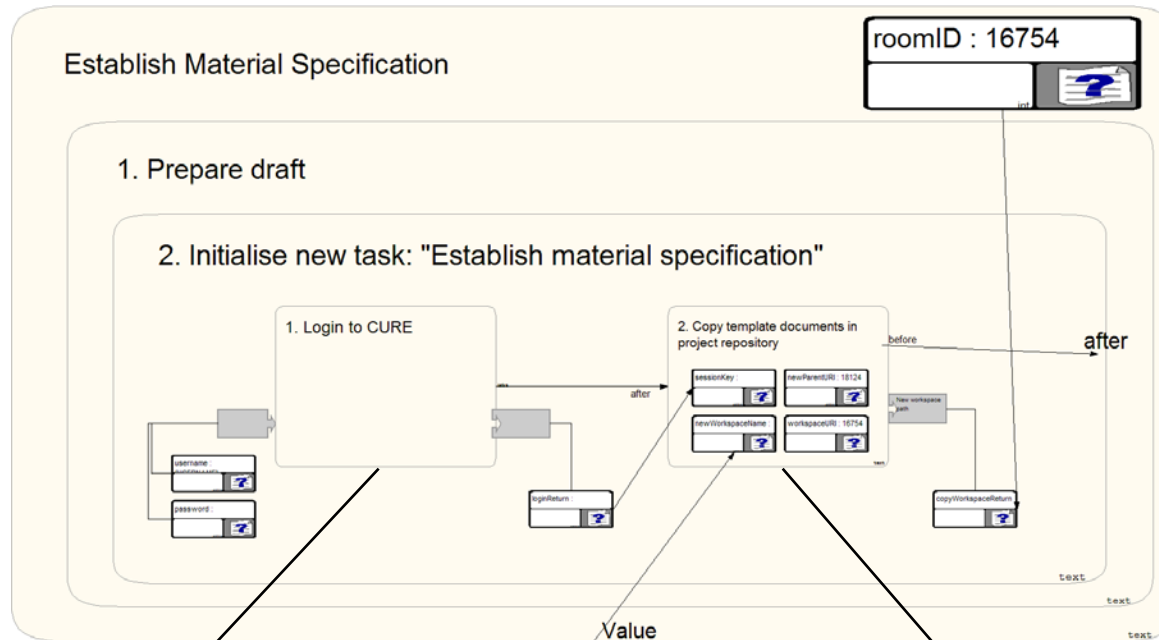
Establish Material Specification

roomID : 16754

int

1. Prepare draft

2. Initialise new task: "Establish material specification"

1. Login to CURE

2. Copy template documents in project repository

before

after

after

after

sessionKey :

newParentURI : 18124

newWorkspaceName :

workspaceURI : 16754

New workspace path

username : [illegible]

password :

loginReturn :

copyWorkspaceReturn :

text

text

text

text

Value